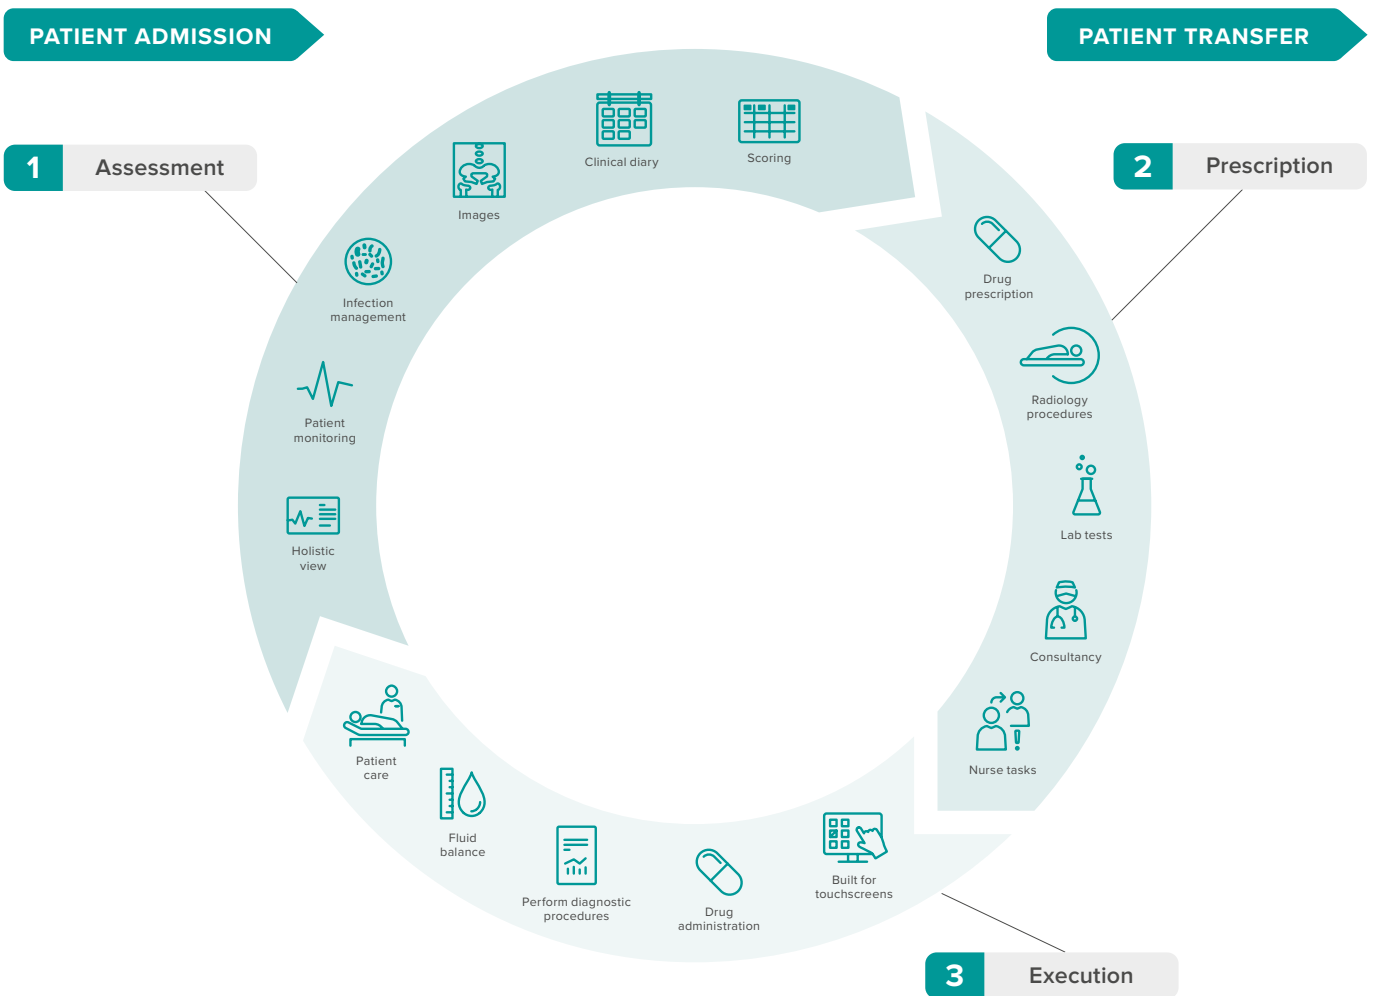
PATIENT ADMISSION

PATIENT TRANSFER

1 Assessment

2 Prescription

Clinical diary

Scoring

Images

Infection management

Patient monitoring

Holistic view

Drug prescription

Radiology procedures

Lab tests

Consultancy

Nurse tasks

Patient care

Fluid balance

Perform diagnostic procedures

Drug administration

Built for touchscreens

3 Execution